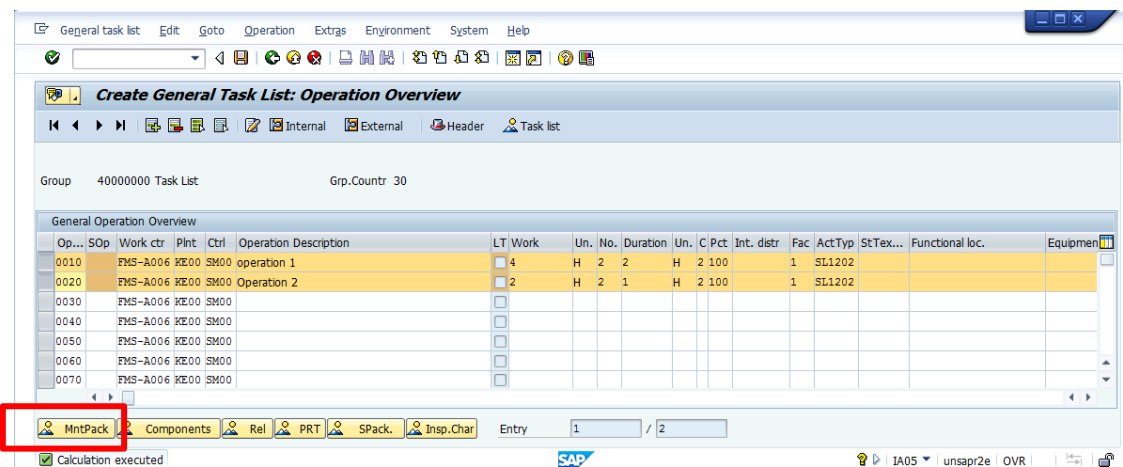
General task list Edit Goto Operation Extras Environment System Help

Create General Task List: Operation Overview

Internal External Header Task list

Group 40000000 Task List Grp.Countr 30

General Operation Overview

| Op... | SOp | Work ctr | Plnt | Ctrl | Operation Description | LT | Work | Un. | No. | Duration | Un. | C | Pct | Int. distr | Fac | ActTyp | StTex... | Functional loc. | Equipmen |
|---|---|---|---|---|---|---|---|---|---|---|---|---|---|---|---|---|---|---|---|
| 0010 | | FMS-A006 | KE00 | SM00 | operation 1 | | 4 | H | 2 | 2 | H | 2 | 100 | | 1 | SL1202 | | | |
| 0020 | | FMS-A006 | KE00 | SM00 | Operation 2 | | 2 | H | 2 | 1 | H | 2 | 100 | | 1 | SL1202 | | | |
| 0030 | | FMS-A006 | KE00 | SM00 | | | | | | | | | | | | | | | |
| 0040 | | FMS-A006 | KE00 | SM00 | | | | | | | | | | | | | | | |
| 0050 | | FMS-A006 | KE00 | SM00 | | | | | | | | | | | | | | | |
| 0060 | | FMS-A006 | KE00 | SM00 | | | | | | | | | | | | | | | |
| 0070 | | FMS-A006 | KE00 | SM00 | | | | | | | | | | | | | | | |

MntPack Components Rel PRT SPack. Insp.Char Entry 1 / 2

Calculation executed

SAP

IA05 unsapr2e OVR